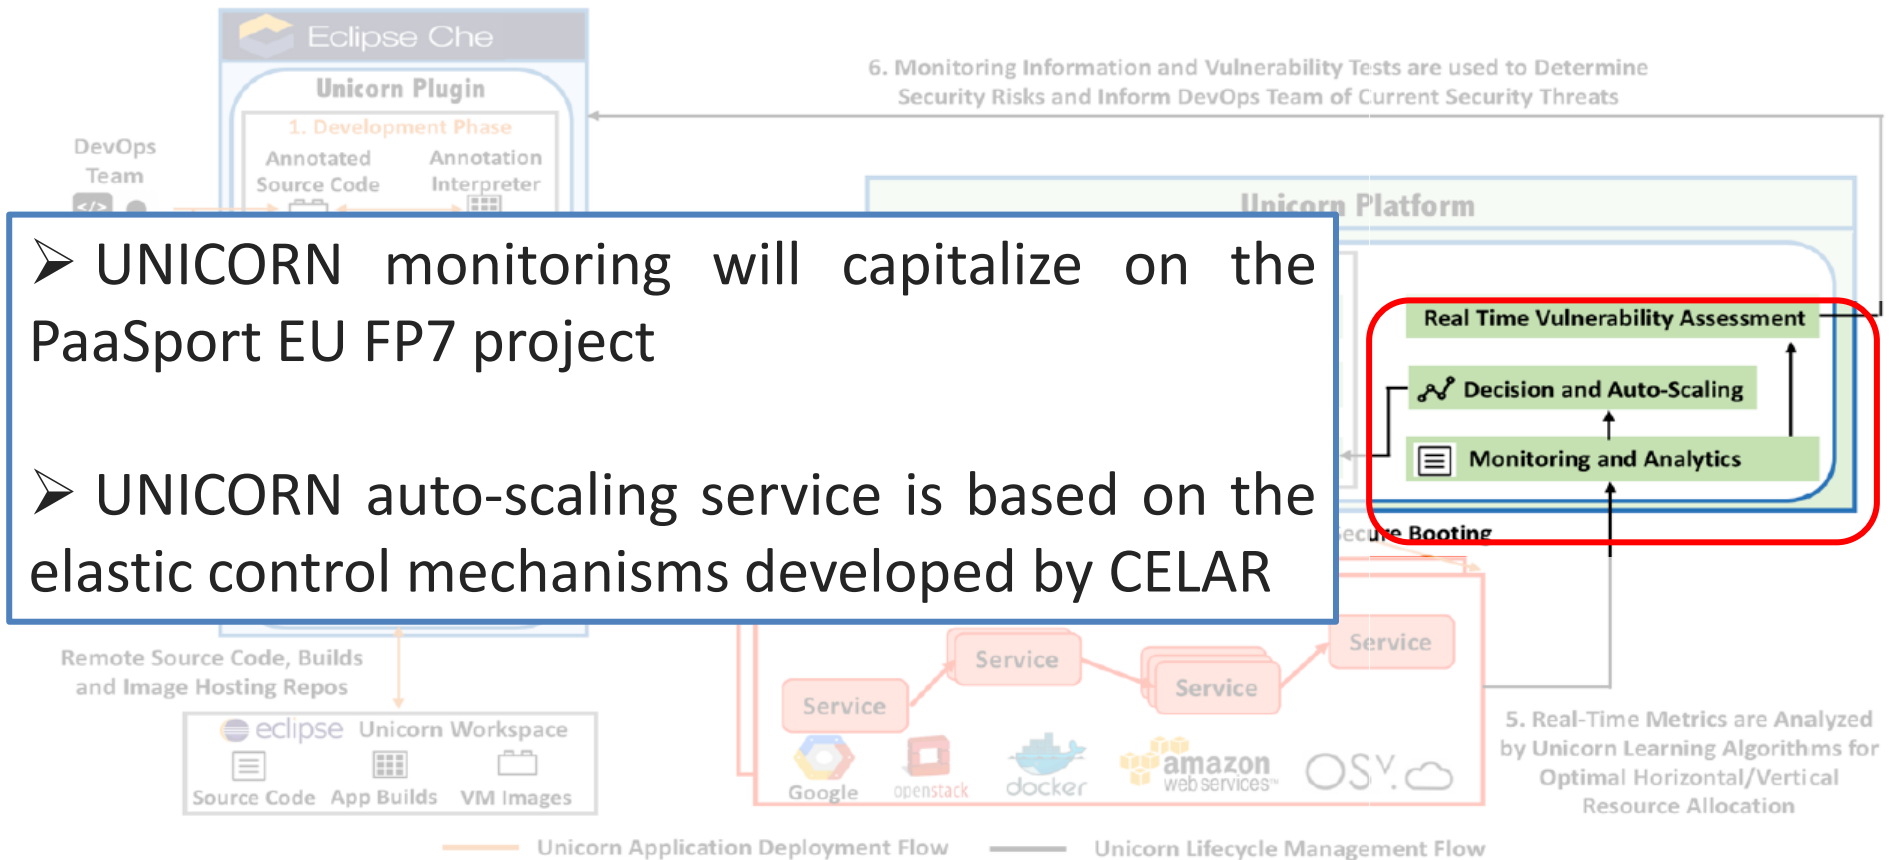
Eclipse Che

Unicorn Plugin

1. Development Phase

Annotated Source Code

Annotation Interpreter

DevOps Team

6. Monitoring Information and Vulnerability Tests are used to Determine Security Risks and Inform DevOps Team of Current Security Threats

Unicorn Platform

➢ UNICORN monitoring will capitalize on the PaaSport EU FP7 project

➢ UNICORN auto-scaling service is based on the elastic control mechanisms developed by CELAR

Real Time Vulnerability Assessment

Decision and Auto-Scaling

Monitoring and Analytics

Secure Booting

Service

Service

Service

Service

Remote Source Code, Builds and Image Hosting Repos

eclipse Unicorn Workspace

Source Code App Builds VM Images

Google openstack docker amazon web services OSv

5. Real-Time Metrics are Analyzed by Unicorn Learning Algorithms for Optimal Horizontal/Vertical Resource Allocation

Unicorn Application Deployment Flow

Unicorn Lifecycle Management Flow